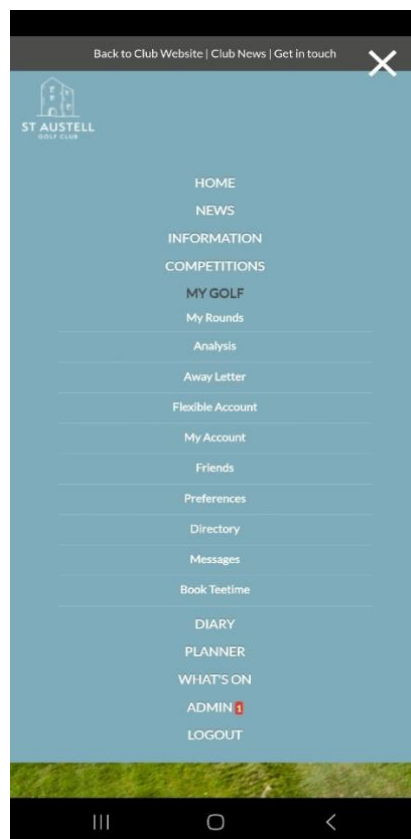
Back to Club Website | Club News | Get in touch

ST AUSTELL
GOLF CLUB

HOME
NEWS
INFORMATION
COMPETITIONS
MY GOLF
My Rounds
Analysis
Away Letter
Flexible Account
My Account
Friends
Preferences
Directory
Messages
Book Teetime
DIARY
PLANNER
WHAT'S ON
ADMIN 1
LOGOUT